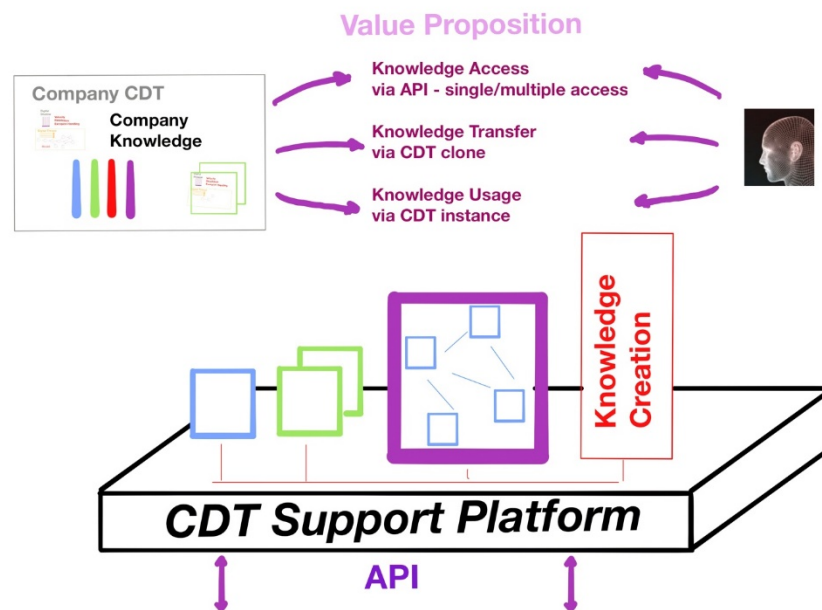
Value Proposition

Company CDT

Company Knowledge

Knowledge Access via API - single/multiple access

Knowledge Transfer via CDT clone

Knowledge Usage via CDT instance

Knowledge Creation

CDT Support Platform

API